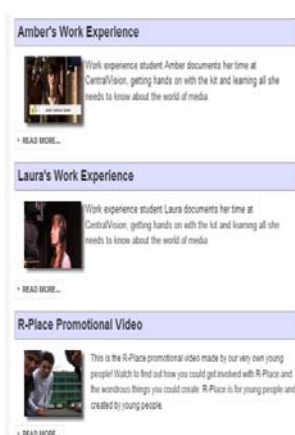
Amber's Work Experience

Work experience student Amber documents her time at CentralVision, getting hands on with the kit and learning all she needs to know about the world of media.

• READ MORE...

Laura's Work Experience

Work experience student Laura documents her time at CentralVision, getting hands on with the kit and learning all she needs to know about the world of media.

• READ MORE...

R-Place Promotional Video

This is the R-Place promotional video made by our very own young people! Watch to find out how you could get involved with R-Place and the wondrous things you could create. R-Place is for young people and created by young people.

• READ MORE...